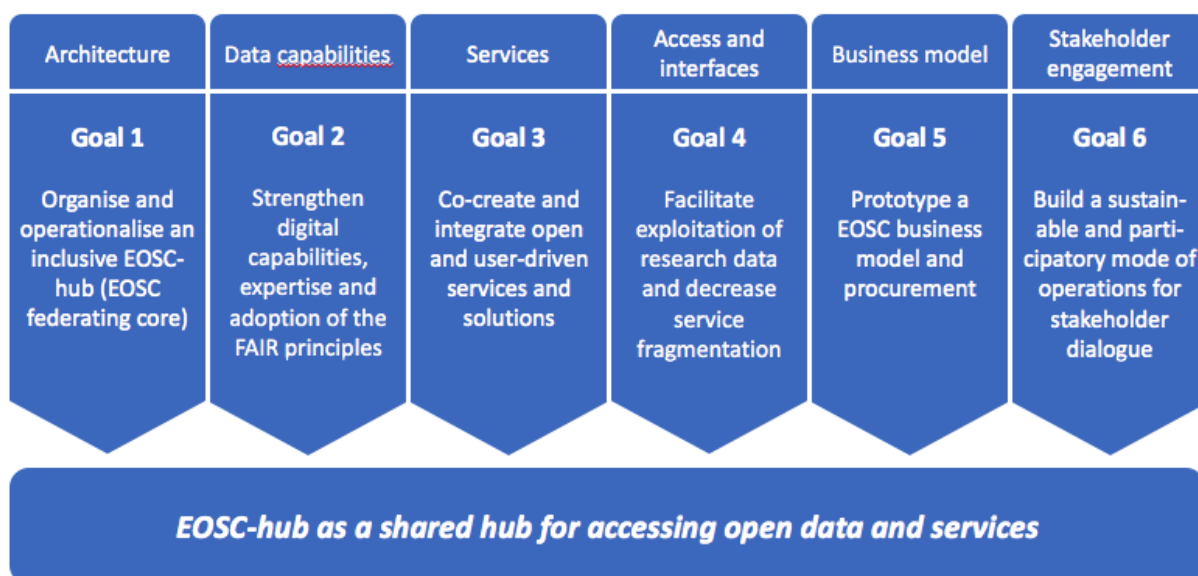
Architecture

Goal 1

Organise and operationalise an inclusive EOSC-hub (EOSC federating core)

Data capabilities

Goal 2

Strengthen digital capabilities, expertise and adoption of the FAIR principles

Services

Goal 3

Co-create and integrate open and user-driven services and solutions

Access and interfaces

Goal 4

Facilitate exploitation of research data and decrease service fragmentation

Business model

Goal 5

Prototype a EOSC business model and procurement

Stakeholder engagement

Goal 6

Build a sustainable and participatory mode of operations for stakeholder dialogue

EOSC-hub as a shared hub for accessing open data and services